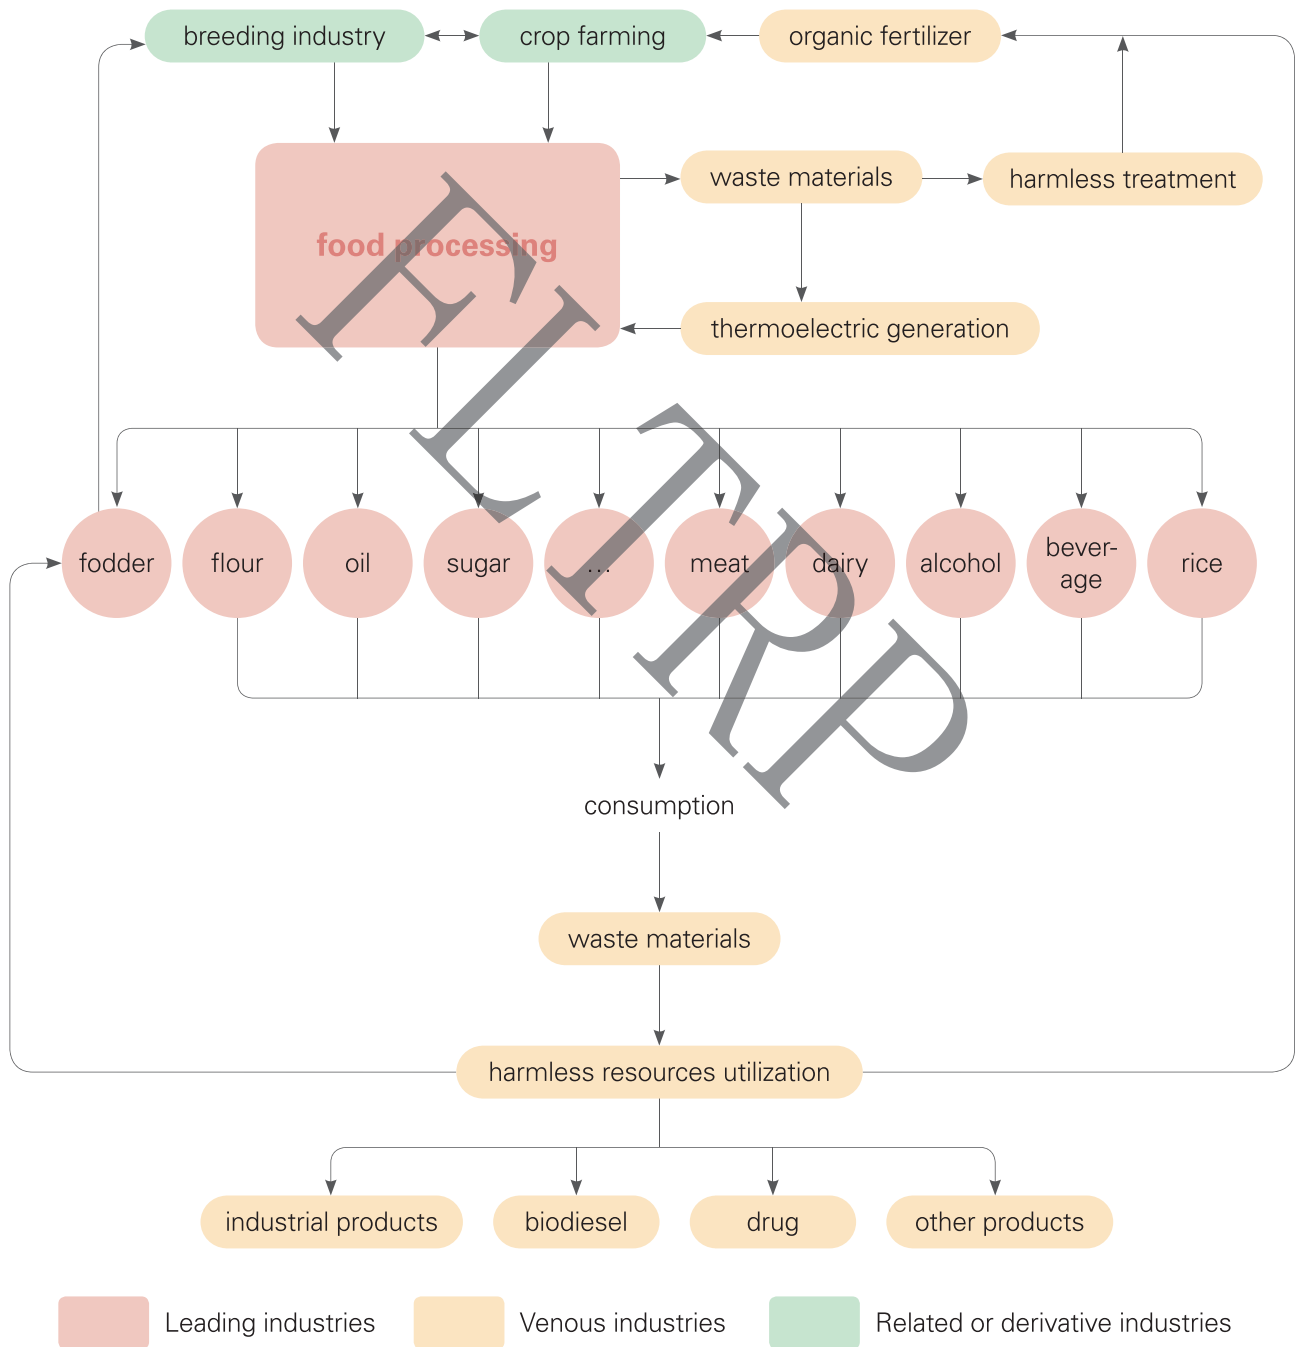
breeding industry
crop farming
organic fertilizer

food processing
waste materials
harmless treatment
thermoelectric generation

FLTRP

fodder
flour
oil
sugar
...
meat
dairy
alcohol
beverage
rice

consumption

waste materials

harmless resources utilization

industrial products
biodiesel
drug
other products

Leading industries
Venous industries
Related or derivative industries